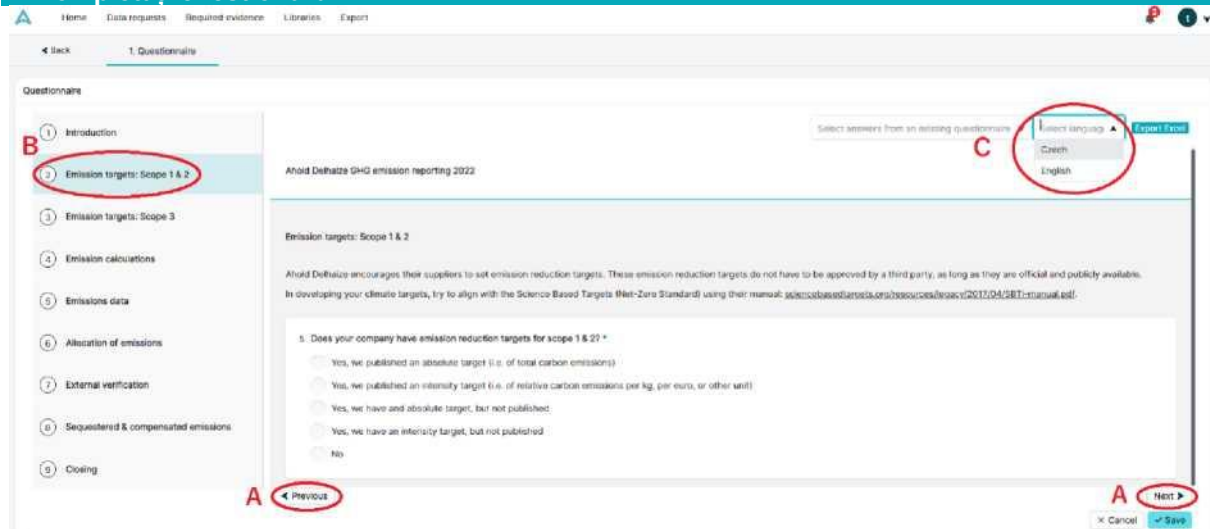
Home Data requests Required evidence Libraries Export

◀ Back 1. Questionnaire

Questionnaire

1 Introduction

B

2 Emission targets: Scope 1 & 2

3 Emission targets: Scope 3

4 Emission calculations

5 Emissions data

6 Allocation of emissions

7 External verification

8 Sequestered & compensated emissions

9 Closing

Select answers from an existing questionnaire

Select language ▲

Export Excel

C

Czech

English

Ahold Delhaize GHG emission reporting 2022

Emission targets: Scope 1 & 2

Ahold Delhaize encourages their suppliers to set emission reduction targets. These emission reduction targets do not have to be approved by a third party, as long as they are official and publicly available.

In developing your climate targets, try to align with the Science Based Targets (Net-Zero Standard) using their manual: sciencebasedtargets.org/resources/legacy/2017/04/SBTi-manual.pdf.

5. Does your company have emission reduction targets for scope 1 & 2? *

Yes, we published an absolute target (i.e. of total carbon emissions)

Yes, we published an intensity target (i.e. of relative carbon emissions per kg, per euro, or other unit)

Yes, we have and absolute target, but not published

Yes, we have an intensity target, but not published

No

A ◀ Previous

A Next ▶

× Cancel ✓ Save